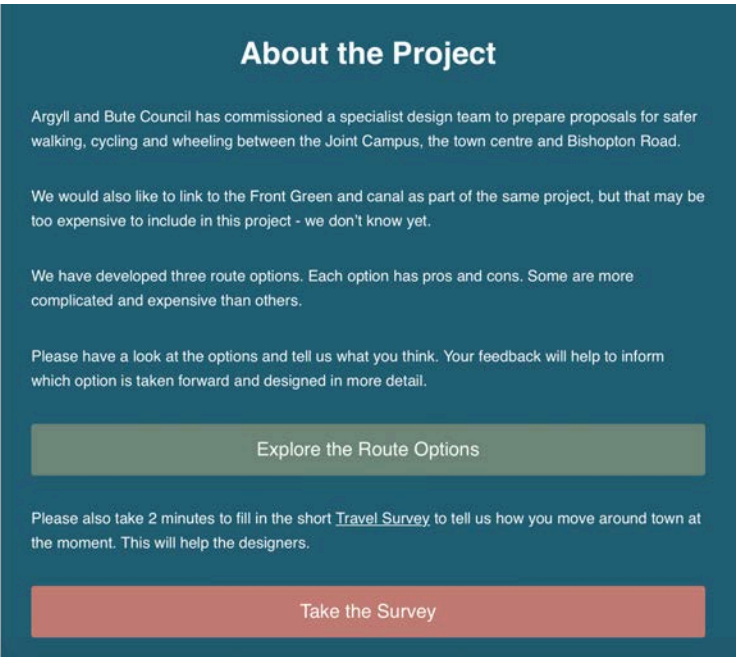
About the Project

Argyll and Bute Council has commissioned a specialist design team to prepare proposals for safer walking, cycling and wheeling between the Joint Campus, the town centre and Bishopton Road.

We would also like to link to the Front Green and canal as part of the same project, but that may be too expensive to include in this project - we don't know yet.

We have developed three route options. Each option has pros and cons. Some are more complicated and expensive than others.

Please have a look at the options and tell us what you think. Your feedback will help to inform which option is taken forward and designed in more detail.

Explore the Route Options

Please also take 2 minutes to fill in the short Travel Survey to tell us how you move around town at the moment. This will help the designers.

Take the Survey